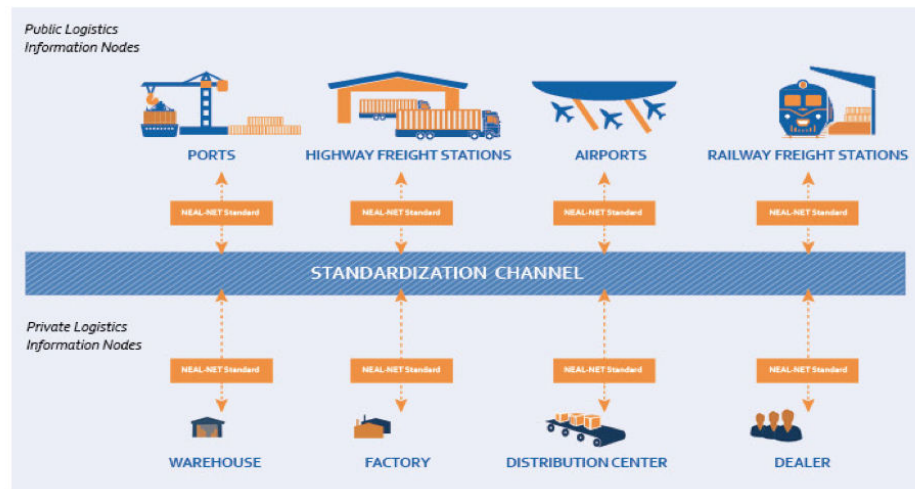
Public Logistics Information Nodes

PORTS

HIGHWAY FREIGHT STATIONS

AIRPORTS

RAILWAY FREIGHT STATIONS

NEAL-NET Standard

NEAL-NET Standard

NEAL-NET Standard

NEAL-NET Standard

STANDARDIZATION CHANNEL

Private Logistics Information Nodes

NEAL-NET Standard

NEAL-NET Standard

NEAL-NET Standard

NEAL-NET Standard

WAREHOUSE

FACTORY

DISTRIBUTION CENTER

DEALER